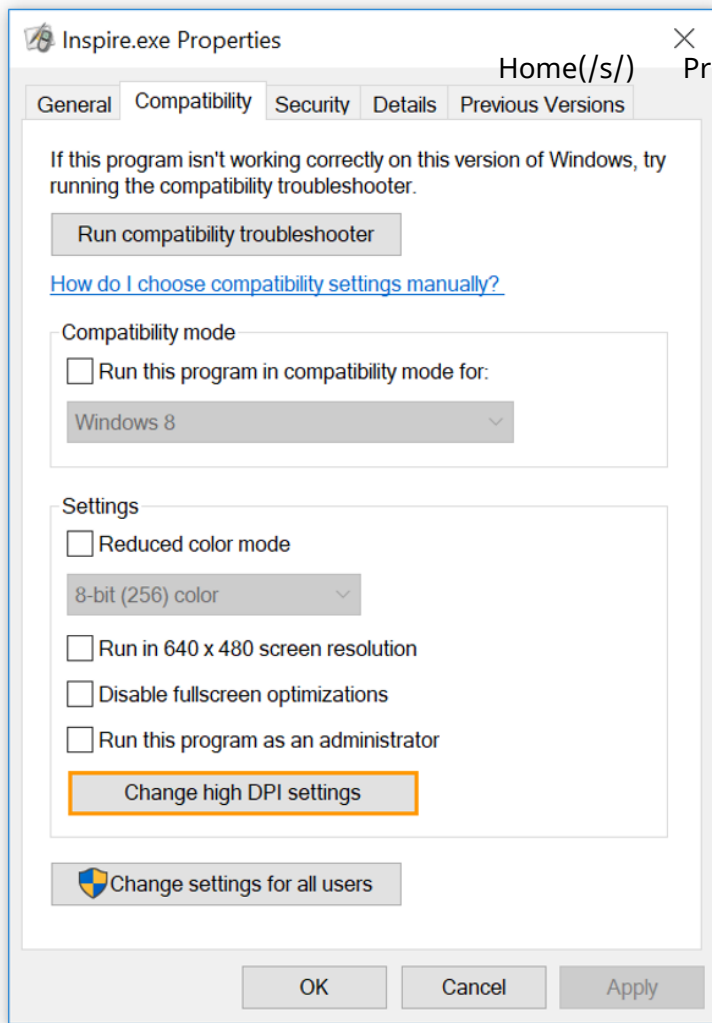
Inspire.exe Properties

Home(/s/) Pr

General Compatibility Security Details Previous Versions

If this program isn't working correctly on this version of Windows, try running the compatibility troubleshooter.

Run compatibility troubleshooter

How do I choose compatibility settings manually?

Compatibility mode

Run this program in compatibility mode for:

Windows 8

Settings

Reduced color mode

8-bit (256) color

Run in 640 x 480 screen resolution

Disable fullscreen optimizations

Run this program as an administrator

Change high DPI settings

Change settings for all users

OK Cancel Apply